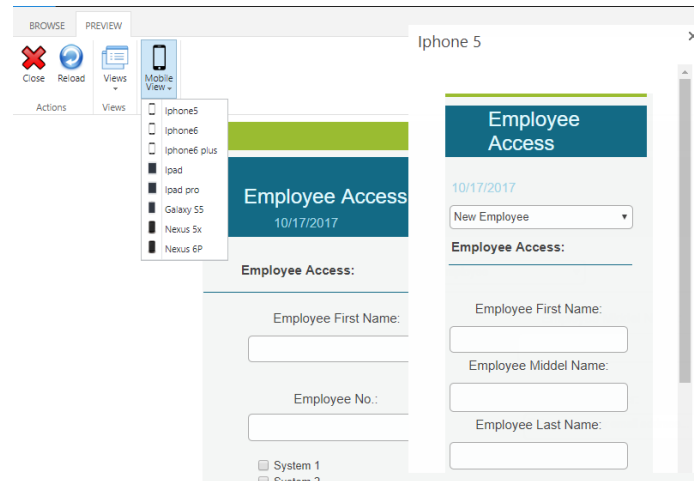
BROWSE PREVIEW

Close Reload Views Mobile View

Actions Views

Iphone5
Iphone6
Iphone6 plus
Ipad
Ipad pro
Galaxy S5
Nexus 5x
Nexus 6P

Employee Access
10/17/2017

Employee Access:

Employee First Name:

Employee No.:

System 1
System 2

Iphone 5

Employee Access

10/17/2017

New Employee

Employee Access:

Employee First Name:

Employee Middel Name:

Employee Last Name: